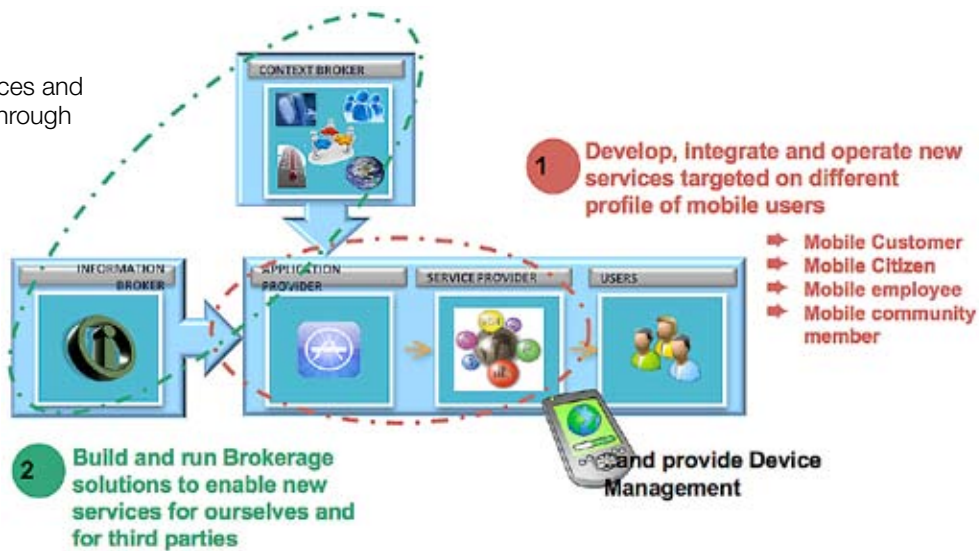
ces and
hrough

CONTEXT BROKER

1 Develop, integrate and operate new services targeted on different profile of mobile users

Mobile Customer
Mobile Citizen
Mobile employee
Mobile community member

INFORMATION BROKER

APPLICATION PROVIDER

SERVICE PROVIDER

USERS

2 Build and run Brokerage solutions to enable new services for ourselves and for third parties

and provide Device Management